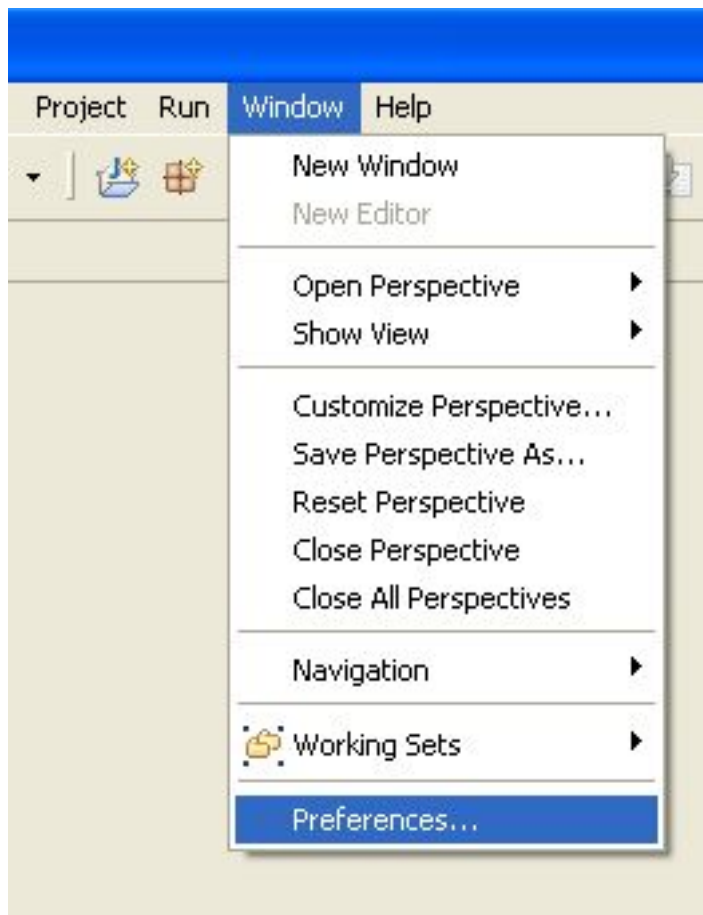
Project Run Window Help

New Window
New Editor

Open Perspective
Show View

Customize Perspective...
Save Perspective As...
Reset Perspective
Close Perspective
Close All Perspectives

Navigation

Working Sets

Preferences...